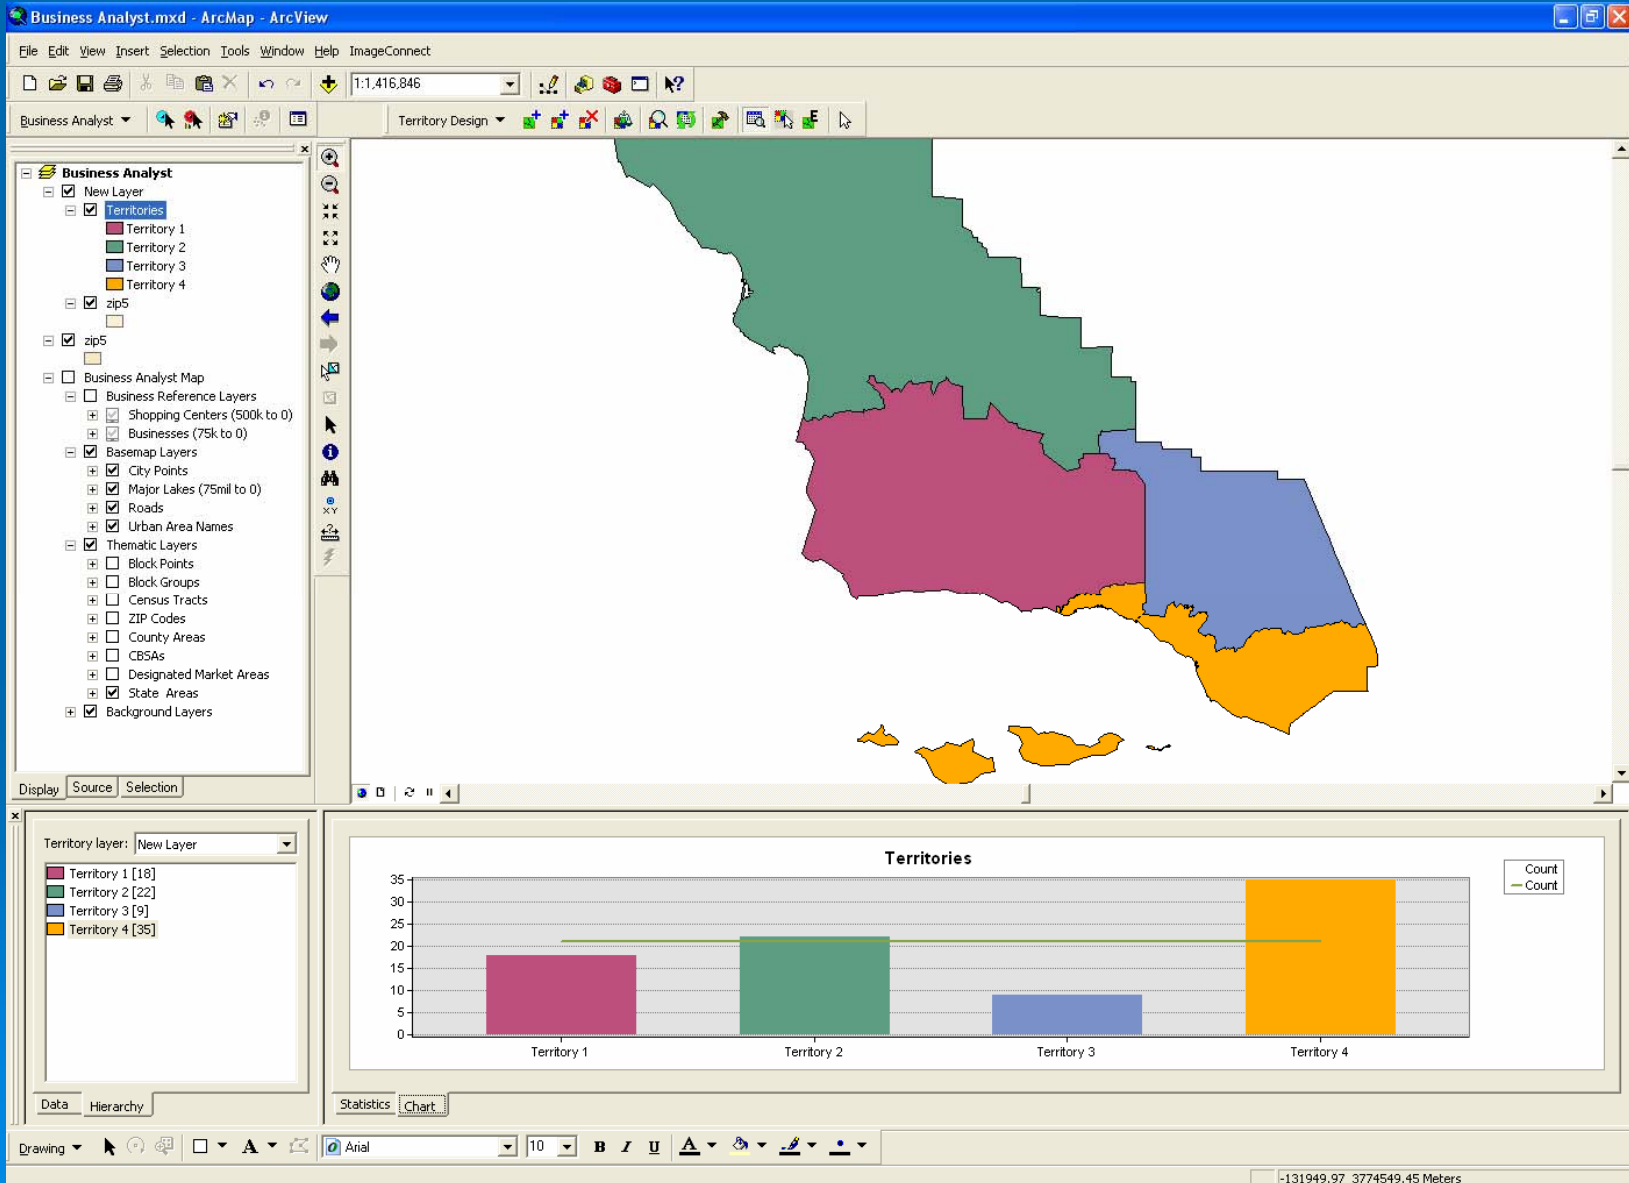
Business Analyst.mxd - ArcMap - ArcView

File Edit View Insert Selection Tools Window Help ImageConnect

1:1,416,846

Business Analyst

Territory Design

Business Analyst
New Layer
Territories
Territory 1
Territory 2
Territory 3
Territory 4
zip5
zip5
Business Analyst Map
Business Reference Layers
Shopping Centers (500k to 0)
Businesses (75k to 0)
Basemap Layers
City Points
Major Lakes (75mil to 0)
Roads
Urban Area Names
Thematic Layers
Block Points
Block Groups
Census Tracts
ZIP Codes
County Areas
CBSAs
Designated Market Areas
State Areas
Background Layers

Display Source Selection

Territory layer: New Layer

Territory 1 [18]
Territory 2 [22]
Territory 3 [9]
Territory 4 [35]

Data Hierarchy

Territories

Count
Count

35
30
25
20
15
10
5
0

Territory 1 Territory 2 Territory 3 Territory 4

Statistics Chart

Drawing

Arial 10 B I U

-131949.97 3774549.45 Meters